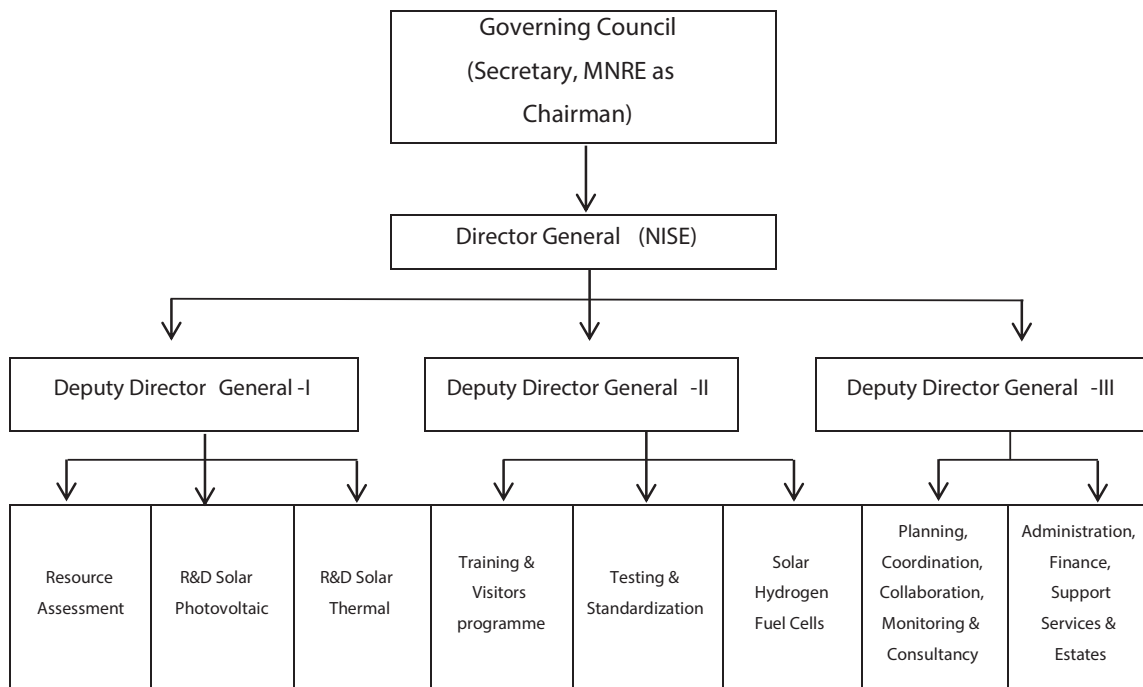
Governing Council (Secretary, MNRE as Chairman)

Director General (NISE)

Deputy Director General -I

Deputy Director General -II

Deputy Director General -III

Resource Assessment

R&D Solar Photovoltaic

R&D Solar Thermal

Training & Visitors programme

Testing & Standardization

Solar Hydrogen Fuel Cells

Planning, Coordination, Collaboration, Monitoring & Consultancy

Administration, Finance, Support Services & Estates